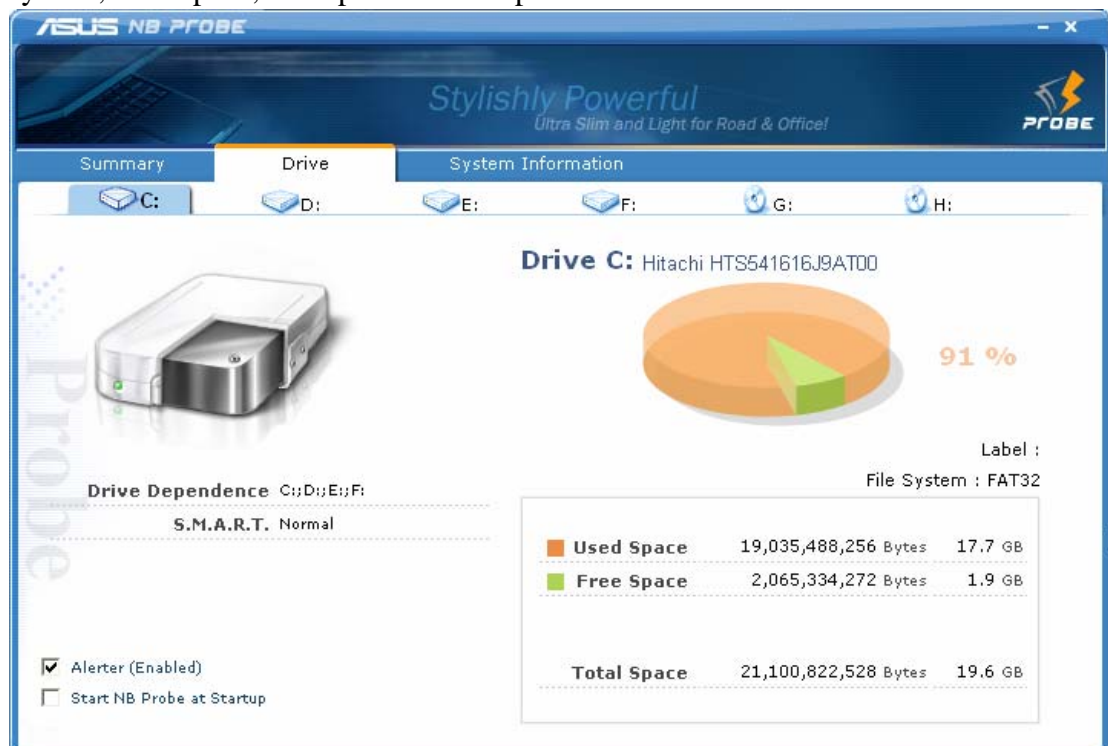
ASUS NB PROBE

Stylishly Powerful
Ultra Slim and Light for Road & Office!

PROBE

Summary
Drive
System Information

C:
D:
E:
F:
G:
H:

Probe

Drive C: Hitachi HTS541616J9AT00

91 %

Label :
File System : FAT32

Drive Dependence C:;D:;E:;F:
S.M.A.R.T. Normal

| | | |
|---|---|---|
| Used Space | 19,035,488,256 Bytes | 17.7 GB |
| Free Space | 2,065,334,272 Bytes | 1.9 GB |
| Total Space | 21,100,822,528 Bytes | 19.6 GB |

Alerter (Enabled)
Start NB Probe at Startup